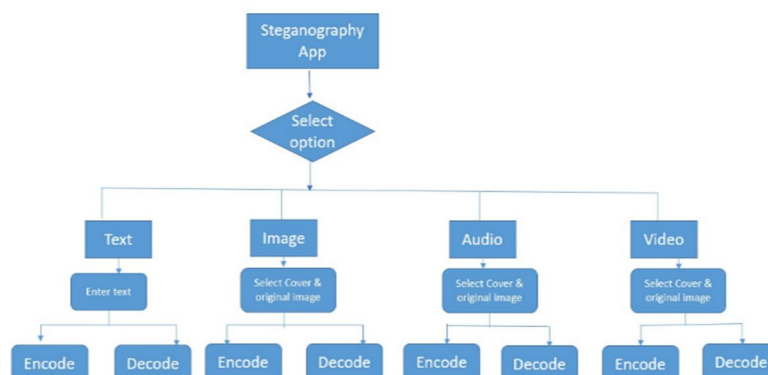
Steganography App

Select option

Text

Enter text

Encode

Decode

Image

Select Cover & original image

Encode

Decode

Audio

Select Cover & original image

Encode

Decode

Video

Select Cover & original image

Encode

Decode